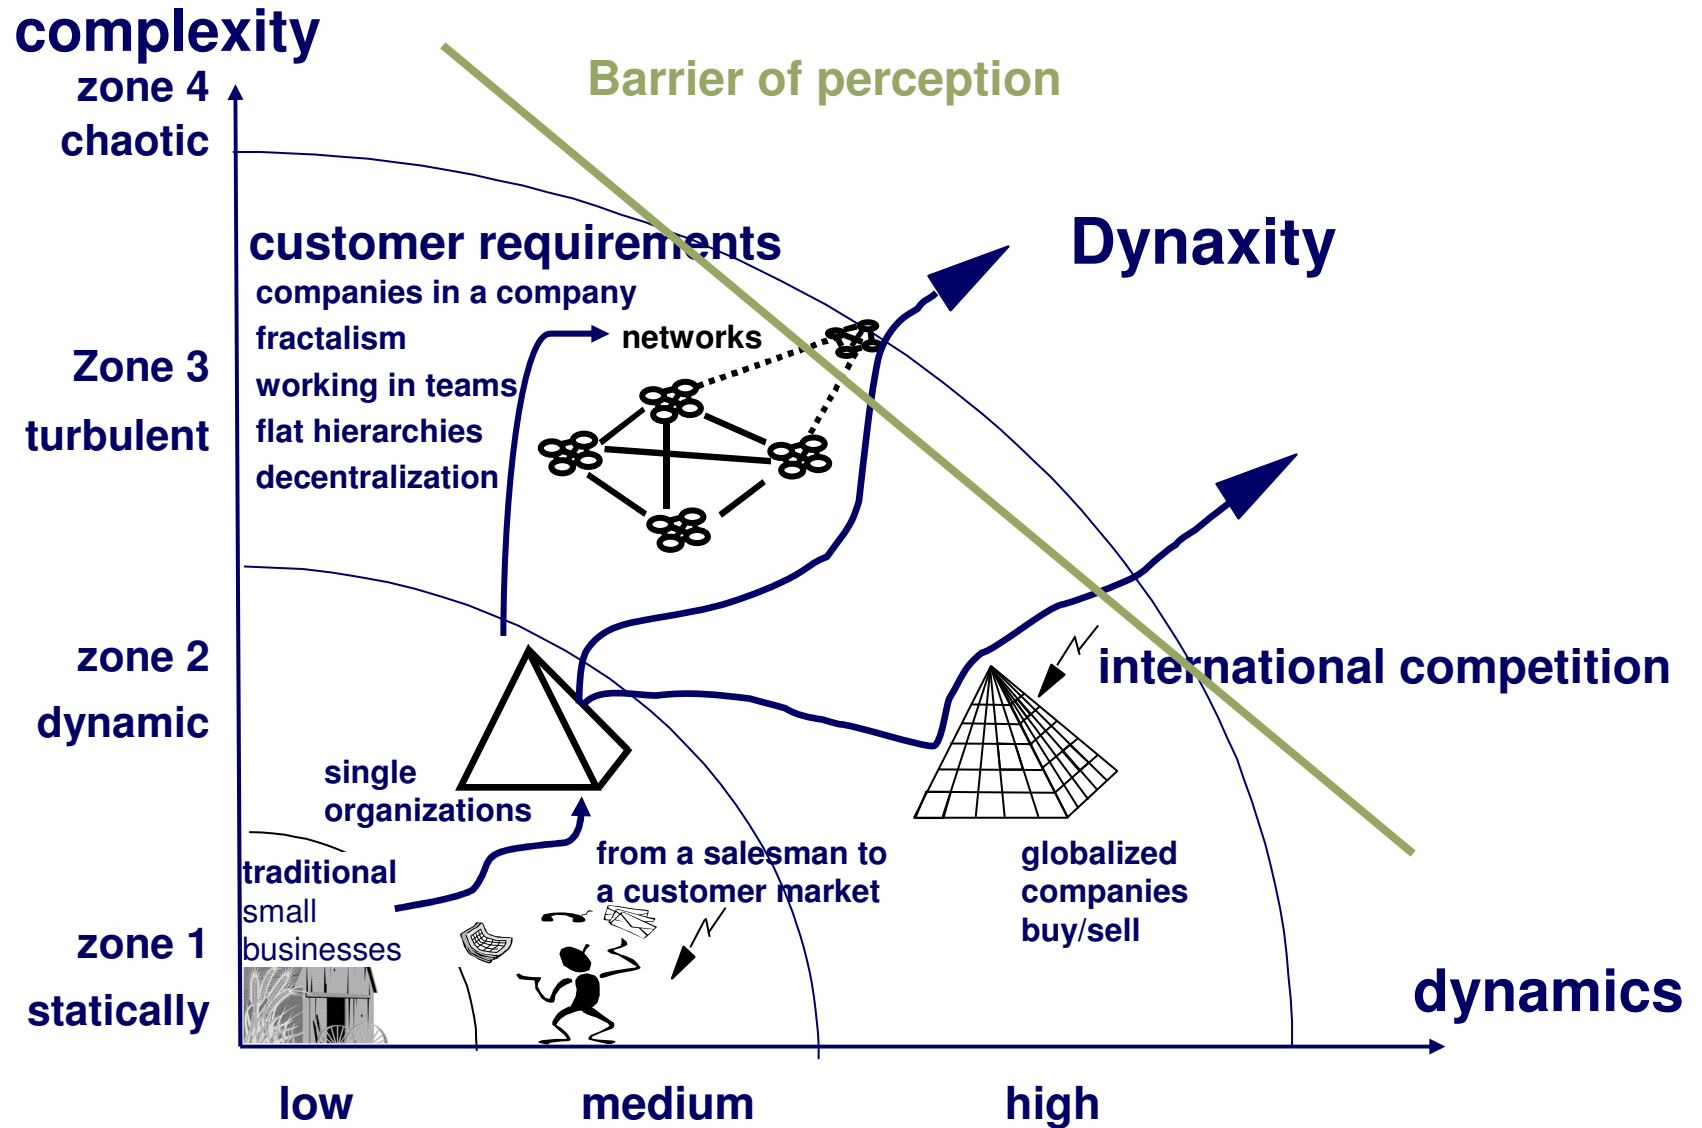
complexity

zone 4
chaotic

Barrier of perception

customer requirements
companies in a company
fractalism
working in teams
flat hierarchies
decentralization

networks

Dynaxity

Zone 3
turbulent

zone 2
dynamic

international competition

single organizations

traditional small businesses

from a salesman to a customer market

globalized companies buy/sell

zone 1
statically

dynamics

low
medium
high